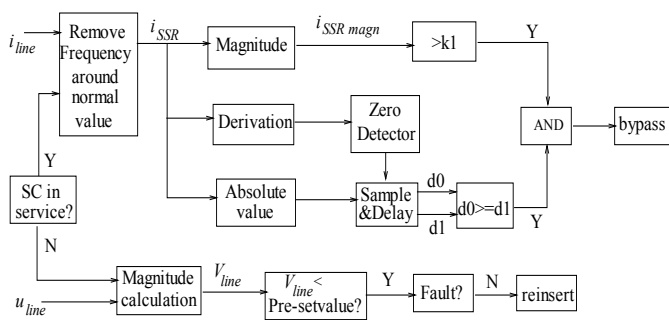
$i_{line}$

Remove Frequency around normal value

$i_{SSR}$

Magnitude

$i_{SSR\ magn}$

>k1

Y

Derivation

Zero Detector

AND

bypass

Y

SC in service?

Absolute value

Sample &Delay

d0

d1

d0>=d1

Y

N

$u_{line}$

Magnitude calculation

$V_{line}$

$V_{line}$< Pre-setvalue?

Y

Fault?

N

reinsert